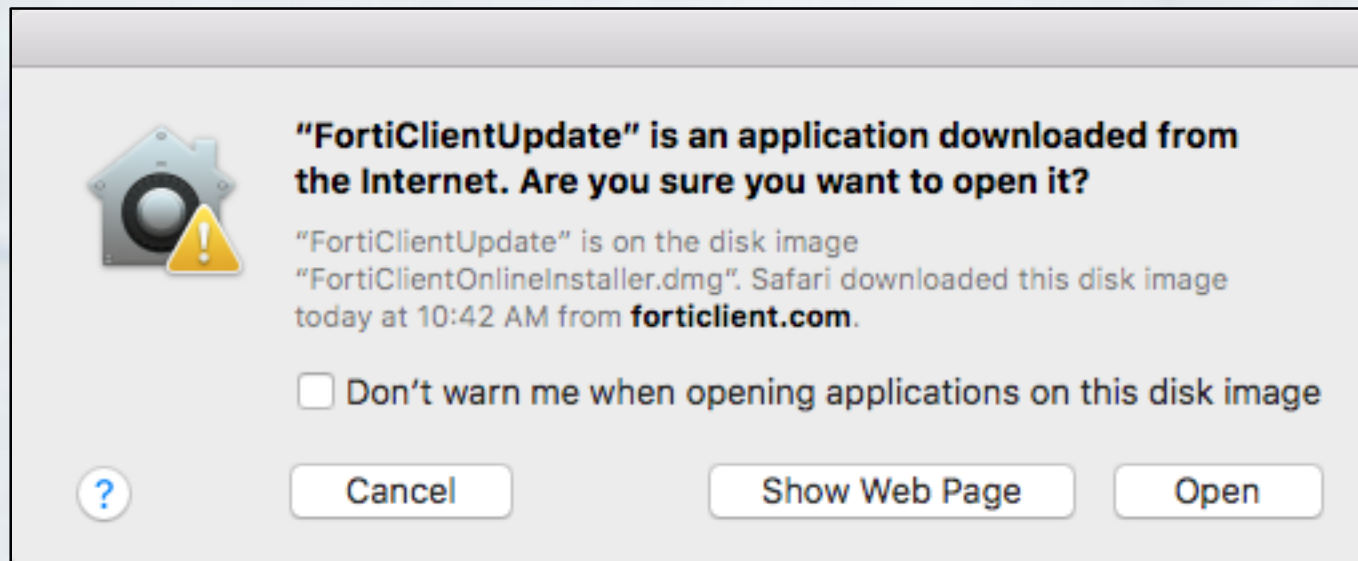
"FortiClientUpdate" is an application downloaded from the Internet. Are you sure you want to open it?

"FortiClientUpdate" is on the disk image "FortiClientOnlineInstaller.dmg". Safari downloaded this disk image today at 10:42 AM from forticlient.com.

Don't warn me when opening applications on this disk image

?

Cancel

Show Web Page

Open